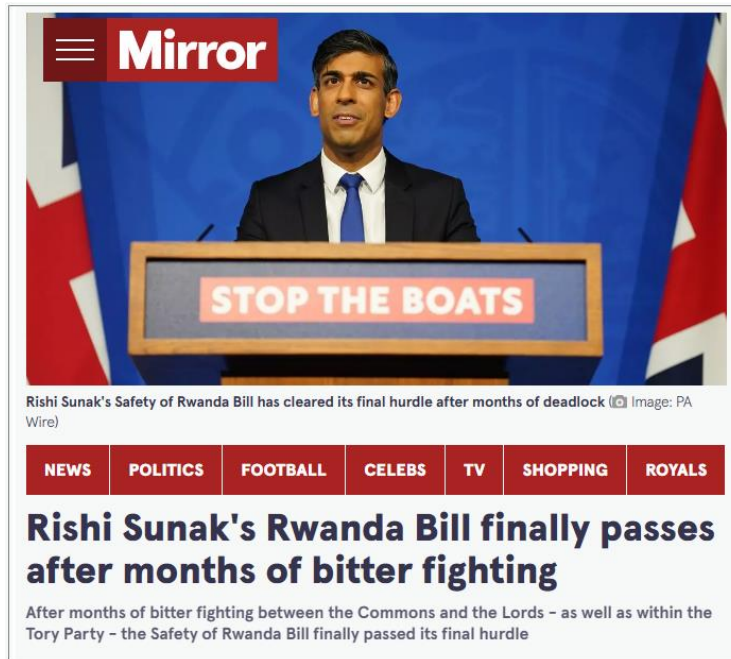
Mirror

STOP THE BOATS

Rishi Sunak's Safety of Rwanda Bill has cleared its final hurdle after months of deadlock ( Image: PA Wire)

| NEWS | POLITICS | FOOTBALL | CELEBS | TV | SHOPPING | ROYALS |
|---|---|---|---|---|---|---|

Rishi Sunak's Rwanda Bill finally passes after months of bitter fighting

After months of bitter fighting between the Commons and the Lords - as well as within the Tory Party - the Safety of Rwanda Bill finally passed its final hurdle